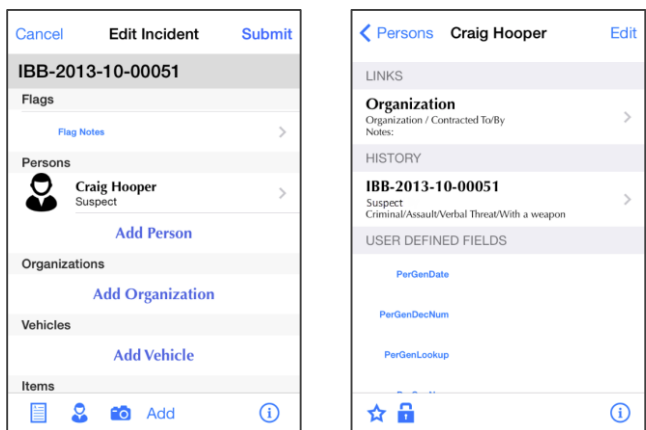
Cancel Edit Incident Submit

IBB-2013-10-00051

Flags

Flag Notes

Persons

Craig Hooper
Suspect

Add Person

Organizations

Add Organization

Vehicles

Add Vehicle

Items

Add

Persons Craig Hooper Edit

LINKS

Organization
Organization / Contracted To/By
Notes:

HISTORY

IBB-2013-10-00051
Suspect
Criminal/Assault/Verbal Threat/With a weapon

USER DEFINED FIELDS

PerGenDate

PerGenDecNum

PerGenLookup

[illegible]